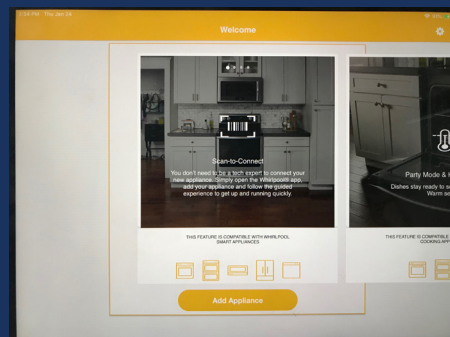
3:29 PM Thu Jan 24

Welcome

Scan-to-Connect

You don't need to be a tech expert to connect your new appliance. Simply open the Whirlpool® app, add your appliance and follow the guided experience to get up and running quickly.

THIS FEATURE IS COMPATIBLE WITH WHIRLPOOL SMART APPLIANCES

Party Mode & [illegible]

Dishes stay ready to s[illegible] Warm s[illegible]

THIS FEATURE IS COMPATIBLE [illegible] COOKING AP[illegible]

Add Appliance